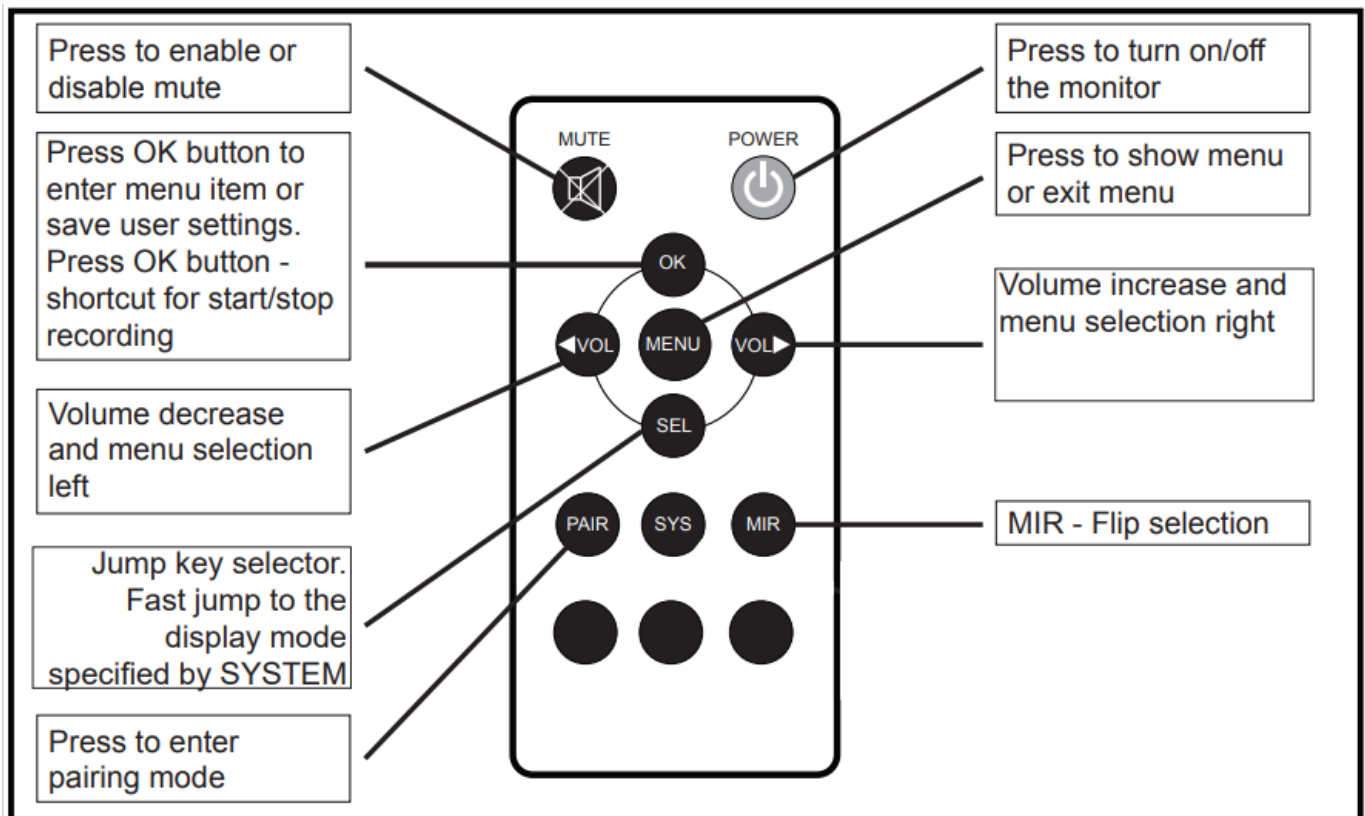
Press to enable or disable mute

Press OK button to enter menu item or save user settings. Press OK button - shortcut for start/stop recording

Volume decrease and menu selection left

Jump key selector. Fast jump to the display mode specified by SYSTEM

Press to enter pairing mode

MUTE

POWER

OK

◀VOL

MENU

VOL▶

SEL

PAIR

SYS

MIR

Press to turn on/off the monitor

Press to show menu or exit menu

Volume increase and menu selection right

MIR - Flip selection